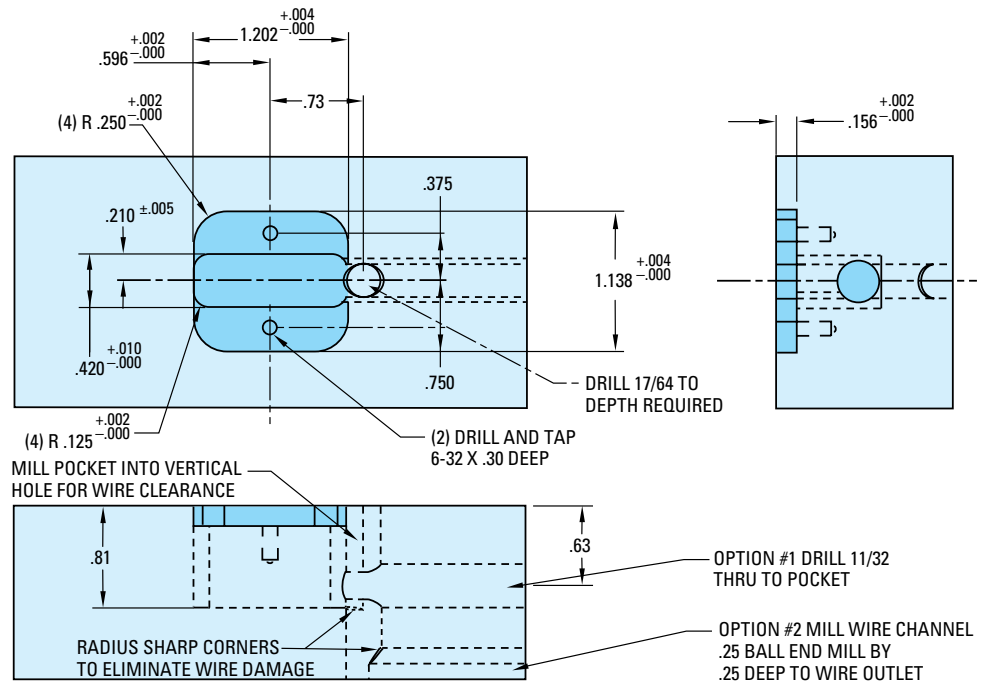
$1.202^{+.004}_{-.000}$

$.596^{+.002}_{-.000}$

.73

(4) R $.250^{+.002}_{-.000}$

$.156^{+.002}_{-.000}$

$.210^{\pm.005}$

.375

$1.138^{+.004}_{-.000}$

$.420^{+.010}_{-.000}$

.750

DRILL 17/64 TO DEPTH REQUIRED

(4) R $.125^{+.002}_{-.000}$

(2) DRILL AND TAP 6-32 X .30 DEEP

MILL POCKET INTO VERTICAL HOLE FOR WIRE CLEARANCE

.81

.63

OPTION #1 DRILL 11/32 THRU TO POCKET

RADIUS SHARP CORNERS TO ELIMINATE WIRE DAMAGE

OPTION #2 MILL WIRE CHANNEL .25 BALL END MILL BY .25 DEEP TO WIRE OUTLET